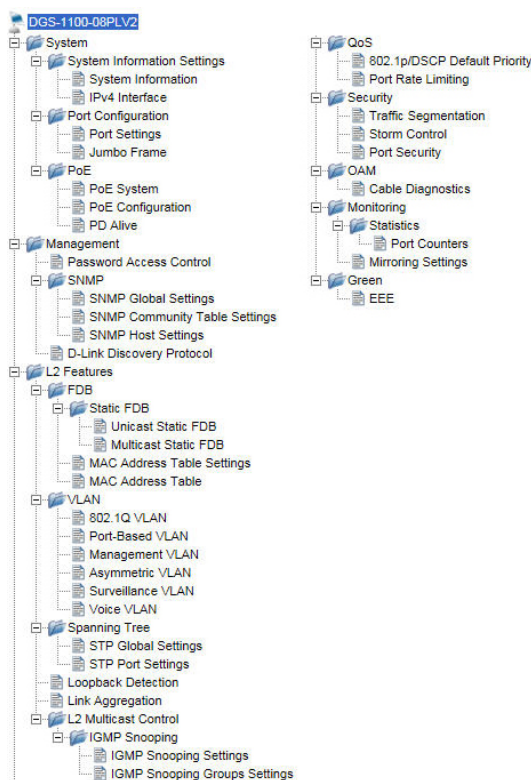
DGS-1100-08PLV2
System
System Information Settings
System Information
IPv4 Interface
Port Configuration
Port Settings
Jumbo Frame
PoE
PoE System
PoE Configuration
PD Alive
Management
Password Access Control
SNMP
SNMP Global Settings
SNMP Community Table Settings
SNMP Host Settings
D-Link Discovery Protocol
L2 Features
FDB
Static FDB
Unicast Static FDB
Multicast Static FDB
MAC Address Table Settings
MAC Address Table
VLAN
802.1Q VLAN
Port-Based VLAN
Management VLAN
Asymmetric VLAN
Surveillance VLAN
Voice VLAN
Spanning Tree
STP Global Settings
STP Port Settings
Loopback Detection
Link Aggregation
L2 Multicast Control
IGMP Snooping
IGMP Snooping Settings
IGMP Snooping Groups Settings

QoS
802.1p/DSCP Default Priority
Port Rate Limiting
Security
Traffic Segmentation
Storm Control
Port Security
OAM
Cable Diagnostics
Monitoring
Statistics
Port Counters
Mirroring Settings
Green
EEE